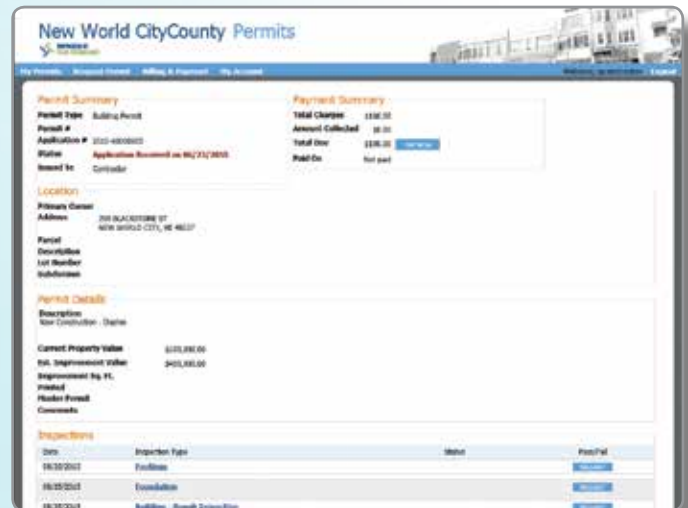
New World CityCounty Permits

My Permits Request Permit Billing & Payment My Account

Welcome, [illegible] Logout

Permit Summary

Permit Type Building Permit

Permit #

Application # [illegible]

Status Application Received on 06/22/2015

Issued To Contractor

Payment Summary

Total Charges $330.00

Amount Collected $0.00

Total Due $330.00 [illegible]

Paid On Not paid

Location

Primary Owner

Address 250 BLACKSTONE ST NEW WORLD CITY, NE 48237

Parcel

Description

Lot Number

Subdivision

Permit Details

Description

New Construction - Duplex

Current Property Value $155,000.00

Est. Improvement Value $403,000.00

Improvement Sq. Ft.

Printed

Master Permit

Comments

Inspections

| Date | Inspection Type | Status | Pass/Fail |
|---|---|---|---|
| 06/20/2015 | Footings | | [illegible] |
| 06/20/2015 | Foundation | | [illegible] |
| 06/20/2015 | Building - Rough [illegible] | | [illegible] |